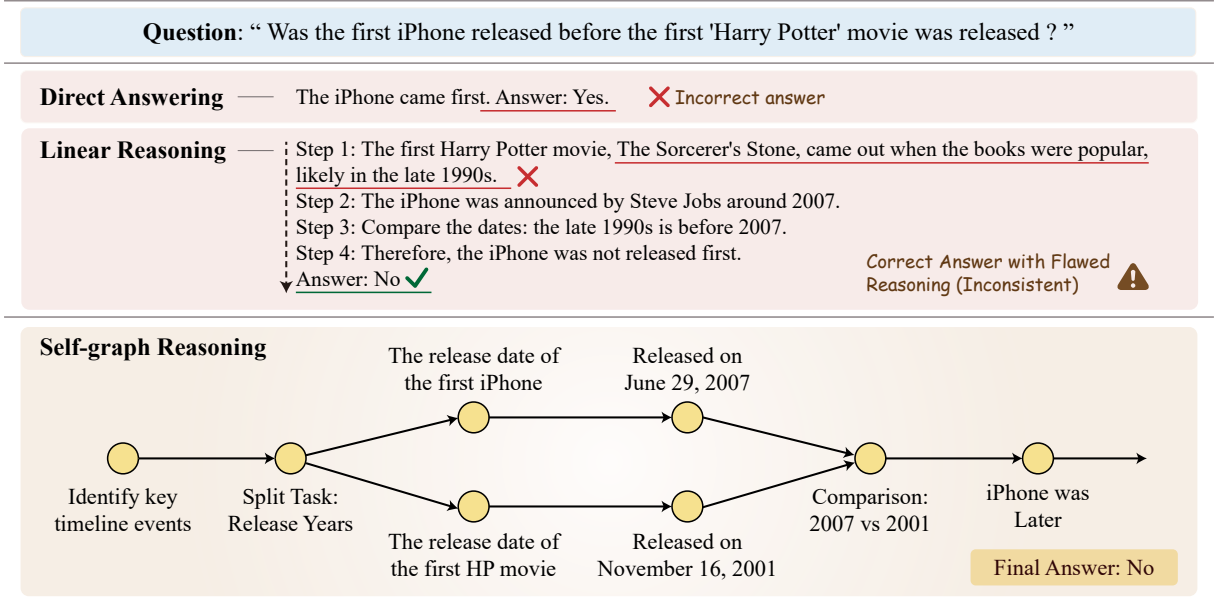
**Question**: “ Was the first iPhone released before the first 'Harry Potter' movie was released ? ”

**Direct Answering** — The iPhone came first. Answer: Yes. ✗ Incorrect answer

**Linear Reasoning** — Step 1: The first Harry Potter movie, The Sorcerer's Stone, came out when the books were popular, likely in the late 1990s. ✗
Step 2: The iPhone was announced by Steve Jobs around 2007.
Step 3: Compare the dates: the late 1990s is before 2007.
Step 4: Therefore, the iPhone was not released first.
Answer: No ✓

Correct Answer with Flawed Reasoning (Inconsistent)

**Self-graph Reasoning**

Identify key timeline events

Split Task: Release Years

The release date of the first iPhone

Released on June 29, 2007

The release date of the first HP movie

Released on November 16, 2001

Comparison: 2007 vs 2001

iPhone was Later

Final Answer: No